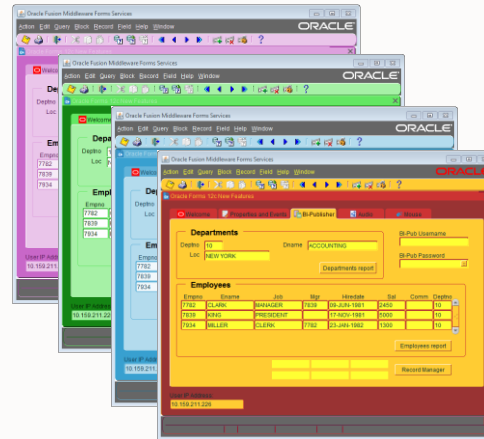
Oracle Fusion Middleware Forms Services
Action Edit Query Block Record Field Help Window
ORACLE

Oracle Fusion Middleware Forms Services
Action Edit Query Block Record Field Help Window
ORACLE

Oracle Fusion Middleware Forms Services
Action Edit Query Block Record Field Help Window
ORACLE

Oracle Fusion Middleware Forms Services
Action Edit Query Block Record Field Help Window
ORACLE
Oracle Forms 12c New Features
Welcome Properties and Events BI-Publisher Audio Mouse

Departments
Deptno 10
Dname ACCOUNTING
Loc NEW YORK
Departments report

BI-Pub Username
BI-Pub Password

Employees
| Empno | Ename | Job | Mgr | Hiredate | Sal | Comm | Deptno |
|---|---|---|---|---|---|---|---|
| 7782 | CLARK | MANAGER | 7839 | 09-JUN-1981 | 2450 | | 10 |
| 7839 | KING | PRESIDENT | | 17-NOV-1981 | 5000 | | 10 |
| 7934 | MILLER | CLERK | 7782 | 23-JAN-1982 | 1300 | | 10 |

Employees report
Record Manager

User IP Address
10.159.211.226

Welcome
Depar
Deptno
Loc
Emplo
Empno
7782
7839
7934
User IP Addr
10.159.211.2